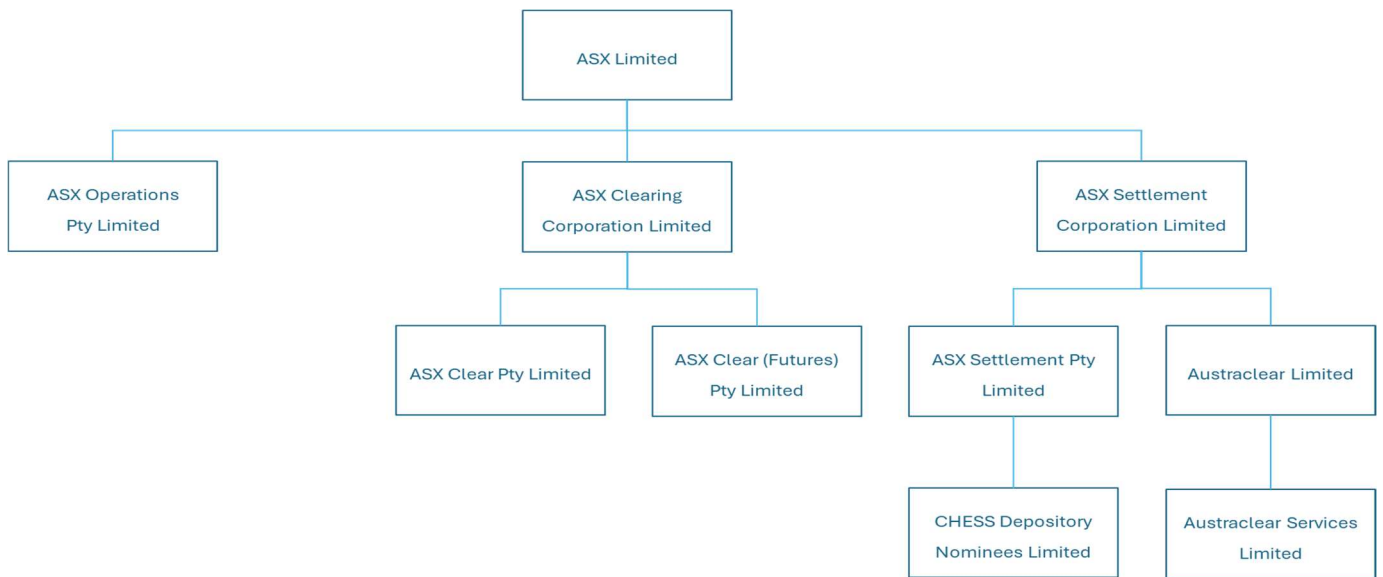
ASX Limited

ASX Operations Pty Limited

ASX Clearing Corporation Limited

ASX Settlement Corporation Limited

ASX Clear Pty Limited

ASX Clear (Futures) Pty Limited

ASX Settlement Pty Limited

Austraclear Limited

CHESS Depository Nominees Limited

Austraclear Services Limited